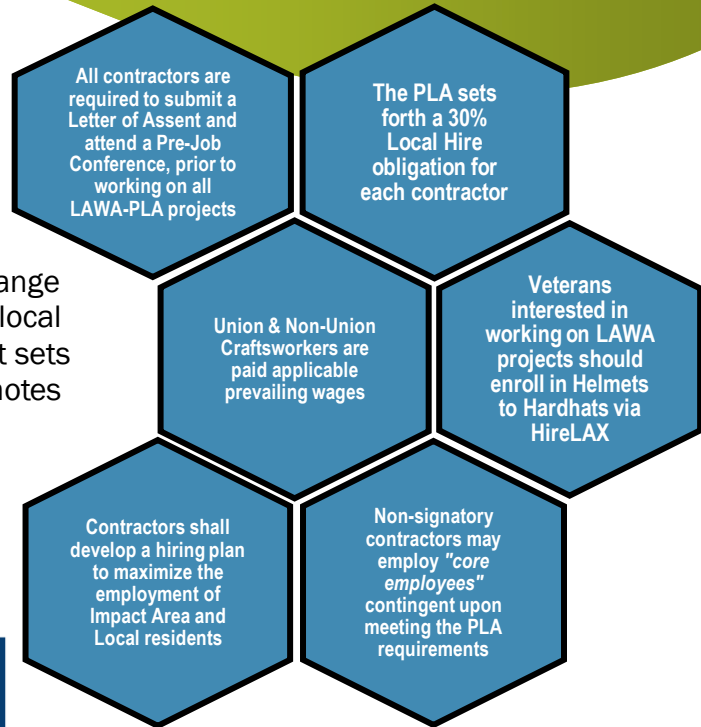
ange
local
t sets
notes

All contractors are required to submit a Letter of Assent and attend a Pre-Job Conference, prior to working on all LAWA-PLA projects

The PLA sets forth a 30% Local Hire obligation for each contractor

Union & Non-Union Craftsworkers are paid applicable prevailing wages

Veterans interested in working on LAWA projects should enroll in Helmets to Hardhats via HireLAX

Contractors shall develop a hiring plan to maximize the employment of Impact Area and Local residents

Non-signatory contractors may employ "core employees" contingent upon meeting the PLA requirements